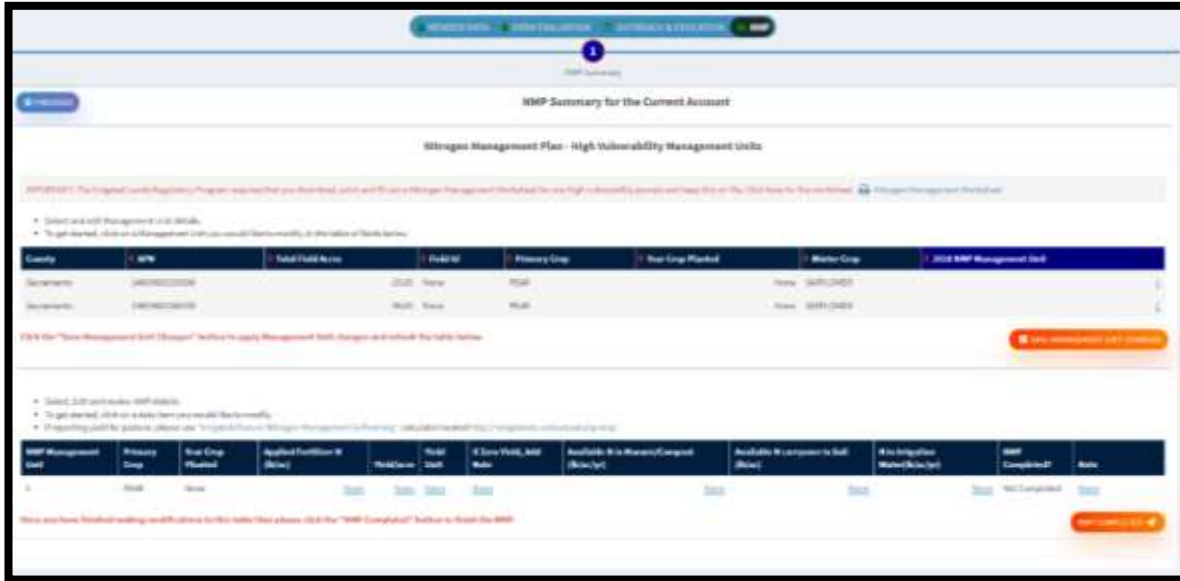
MEMBER INFO · FARM EVALUATION · OUTREACH & EDUCATION · NMP

1

NMP Summary

PREVIOUS

NMP Summary for the Current Account

Nitrogen Management Plan - High Vulnerability Management Units

IMPORTANT: The Irrigated Lands Regulatory Program requires that you download, print and fill out a Nitrogen Management Worksheet for any high vulnerability parcels and keep this on file. Click here for the worksheet. Nitrogen Management Worksheet

- Select and edit Management Unit details.
- To get started, click on a Management Unit you would like to modify in the table of fields below.

| County | APN | Total Field Acres | Field Id | Primary Crop | Year Crop Planted | Winter Crop | 2018 NMP Management Unit |
|---|---|---|---|---|---|---|---|
| Sacramento | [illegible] | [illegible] | None | PEAR | None | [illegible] | |
| Sacramento | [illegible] | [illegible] | None | PEAR | None | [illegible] | |

Click the "Save Management Unit Changes" button to apply Management Unit changes and refresh the table below.

SAVE MANAGEMENT UNIT CHANGES

- Select, Edit and review NMP details.
- To get started, click on a data item you would like to modify.
- If reporting yield for pasture, please use "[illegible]" calculator located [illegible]

| NMP Management Unit | Primary Crop | Year Crop Planted | Applied Fertilizer N (lb/ac) | Yield/acre | Yield Unit | If Zero Yield, Add Note | Available N in Manure/Compost (lb/ac/yr) | Available N carryover in Soil (lb/ac) | N in Irrigation Water(lb/ac/yr) | NMP Completed? | Note |
|---|---|---|---|---|---|---|---|---|---|---|---|
| 1 | PEAR | None | None | None | None | None | None | None | None | Not Completed | None |

Once you have finished making modifications to the table then please click the "NMP Completed" button to finish the NMP.

NMP COMPLETED